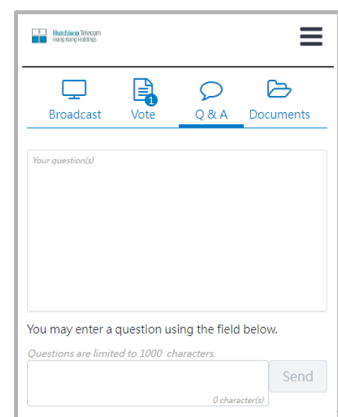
Hutchison Telecom
Hong Kong Holdings

Broadcast
1
Vote
Q & A
Documents

Your question(s)

You may enter a question using the field below.

Questions are limited to 1000 characters.

0 character(s)

Send